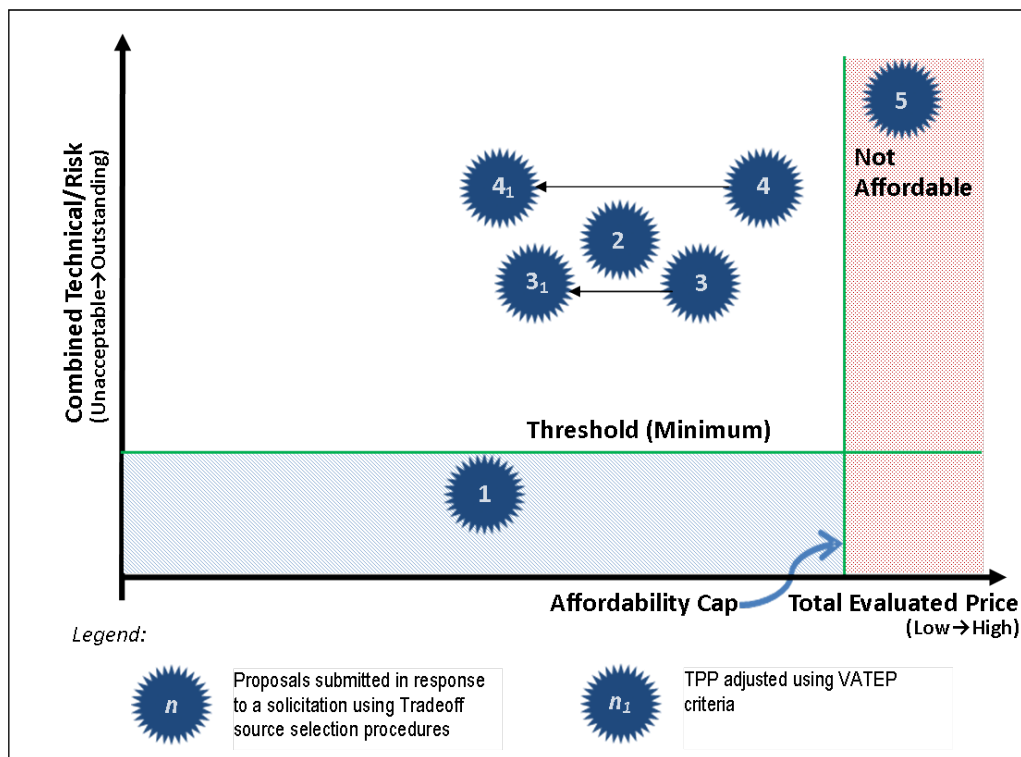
Combined Technical/Risk
(Unacceptable→Outstanding)

5

Not Affordable

$4_1$

4

2

$3_1$

3

Threshold (Minimum)

1

Affordability Cap

Total Evaluated Price
(Low→High)

Legend:

n

Proposals submitted in response to a solicitation using Tradeoff source selection procedures

$n_1$

TPP adjusted using VATEP criteria